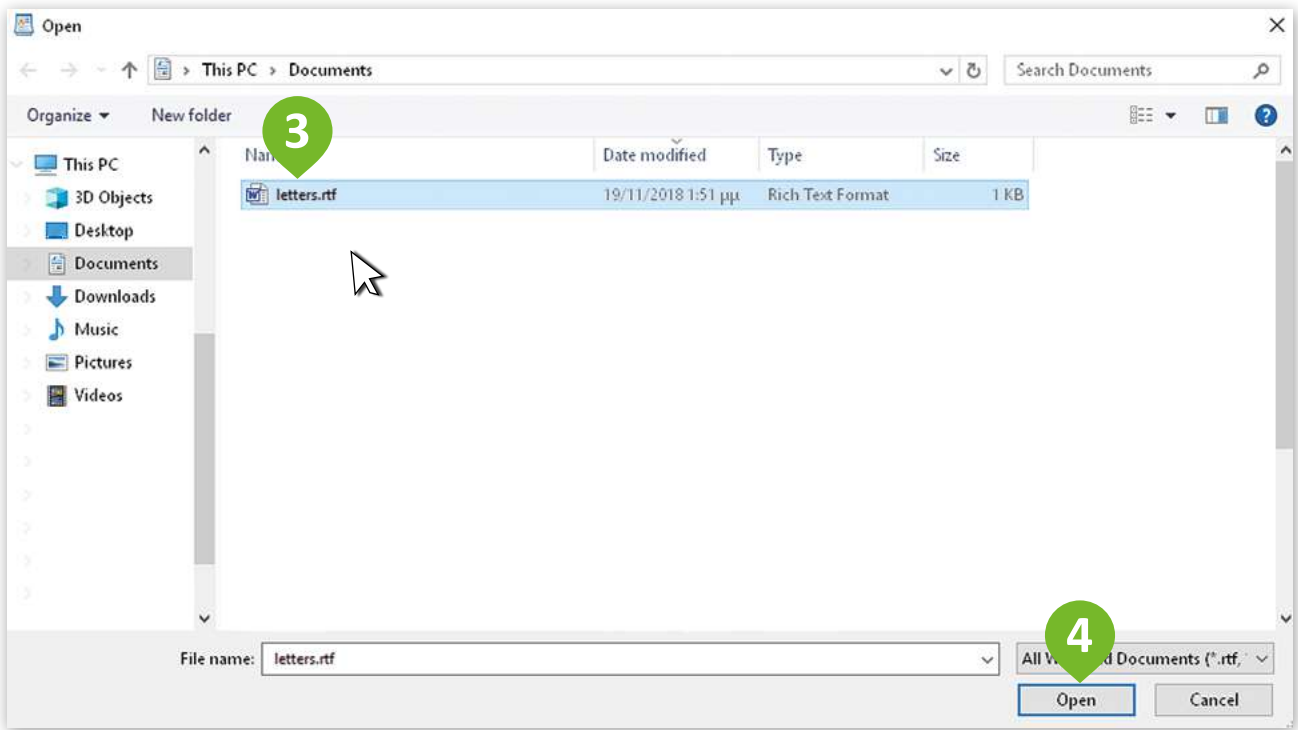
Open

This PC > Documents

Search Documents

Organize ▾ New folder

3

This PC
3D Objects
Desktop
Documents
Downloads
Music
Pictures
Videos

| Nam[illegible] | Date modified | Type | Size |
|---|---|---|---|
| letters.rtf | 19/11/2018 1:51 μμ | Rich Text Format | 1 KB |

File name: letters.rtf

All W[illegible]d Documents (*.rtf,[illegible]

4

Open Cancel